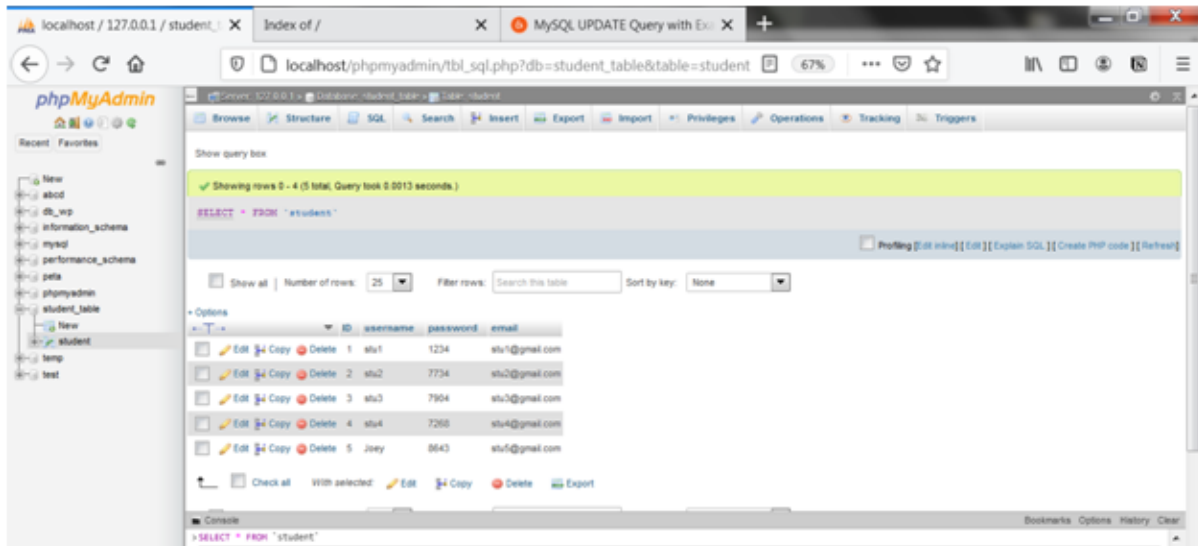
localhost / 127.0.0.1 / student_t ✕
Index of / ✕
MySQL UPDATE Query with Ex ✕
+

localhost/phpmyadmin/tbl_sql.php?db=student_table&table=student
67%

phpMyAdmin
Recent Favorites

New
abcd
db_wp
information_schema
mysql
performance_schema
peta
phpmyadmin
student_table
New
student
temp
test

Server: 127.0.0.1 » Database: student_table » Table: student

Browse Structure SQL Search Insert Export Import Privileges Operations Tracking Triggers

Show query box

✓ Showing rows 0 - 4 (5 total, Query took 0.0013 seconds.)

SELECT * FROM `student`

Profiling [Edit inline] [ Edit ] [ Explain SQL ] [ Create PHP code ] [ Refresh]

Show all | Number of rows: 25 Filter rows: Search this table Sort by key: None

+ Options

| | | ID | username | password | email |
|---|---|---|---|---|---|
| | Edit Copy Delete | 1 | stu1 | 1234 | stu1@gmail.com |
| | Edit Copy Delete | 2 | stu2 | 7734 | stu2@gmail.com |
| | Edit Copy Delete | 3 | stu3 | 7904 | stu3@gmail.com |
| | Edit Copy Delete | 4 | stu4 | 7268 | stu4@gmail.com |
| | Edit Copy Delete | 5 | Joey | 8643 | stu5@gmail.com |

Check all With selected: Edit Copy Delete Export

Console
Bookmarks Options History Clear
>SELECT * FROM `student`